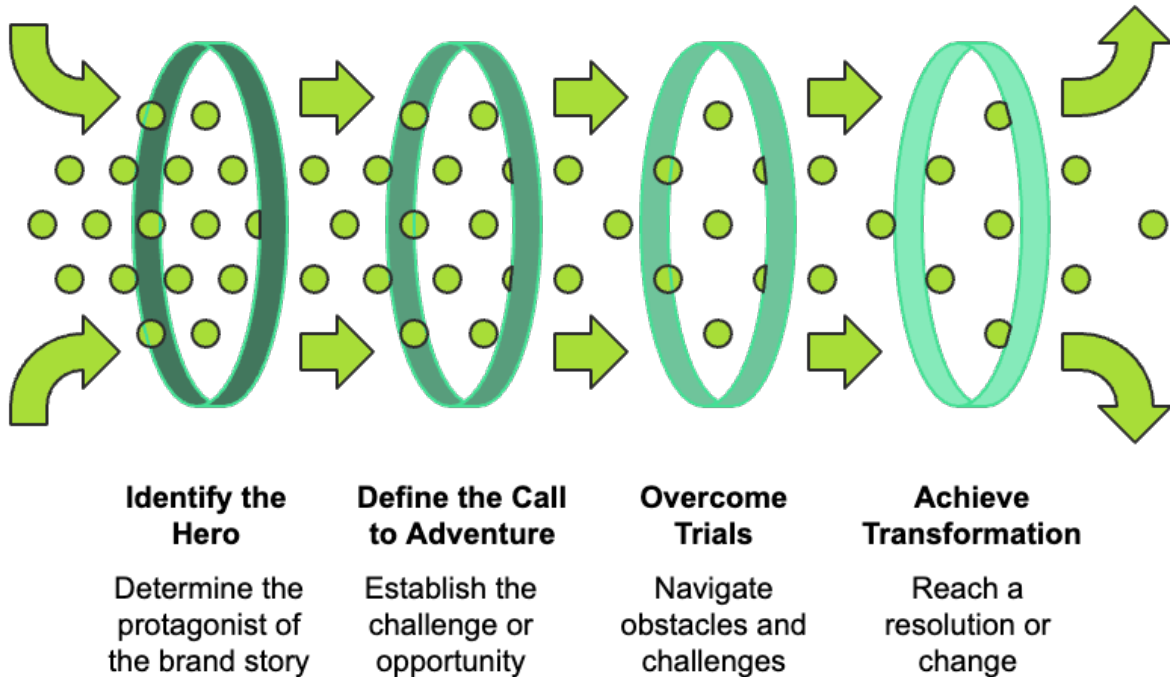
Identify the Hero

Determine the protagonist of the brand story

Define the Call to Adventure

Establish the challenge or opportunity

Overcome Trials

Navigate obstacles and challenges

Achieve Transformation

Reach a resolution or change